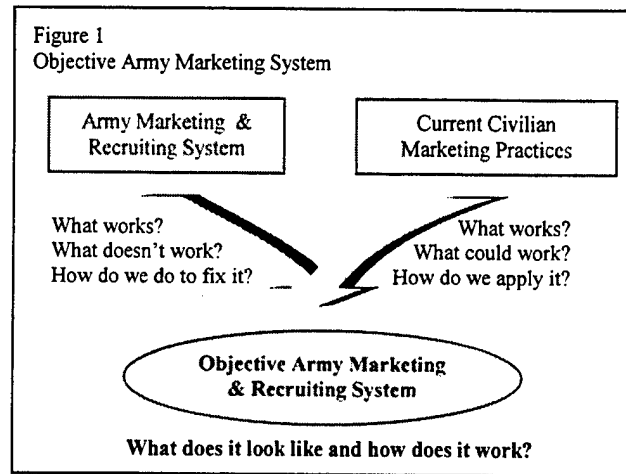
Figure 1
Objective Army Marketing System

Army Marketing & Recruiting System

Current Civilian Marketing Practices

What works?
What doesn't work?
How do we do to fix it?

What works?
What could work?
How do we apply it?

Objective Army Marketing & Recruiting System

What does it look like and how does it work?